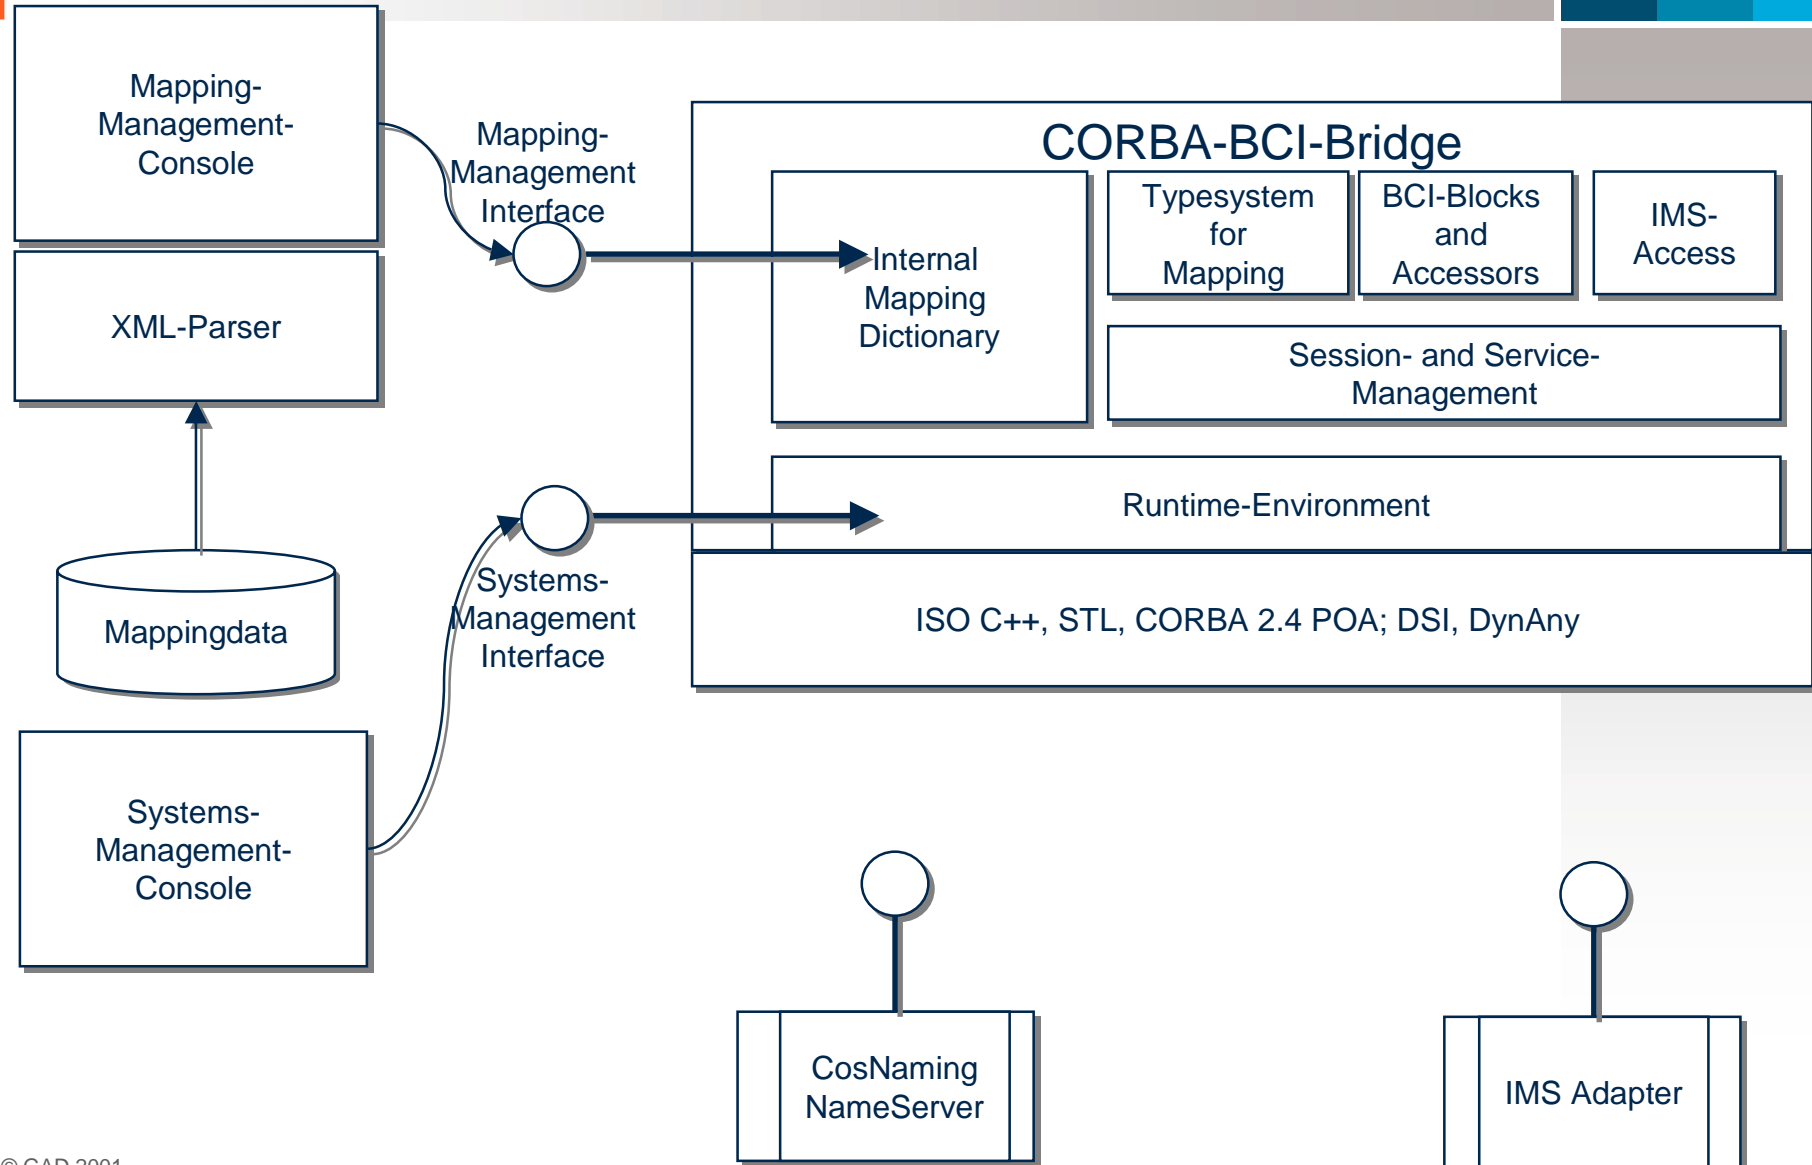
Mapping-Management-Console

XML-Parser

Mappingdata

Systems-Management-Console

Mapping-Management Interface

Systems-Management Interface

CORBA-BCI-Bridge

Internal Mapping Dictionary

Typesystem for Mapping

BCI-Blocks and Accessors

IMS-Access

Session- and Service-Management

Runtime-Environment

ISO C++, STL, CORBA 2.4 POA; DSI, DynAny

CosNaming NameServer

IMS Adapter

© CAD 2001